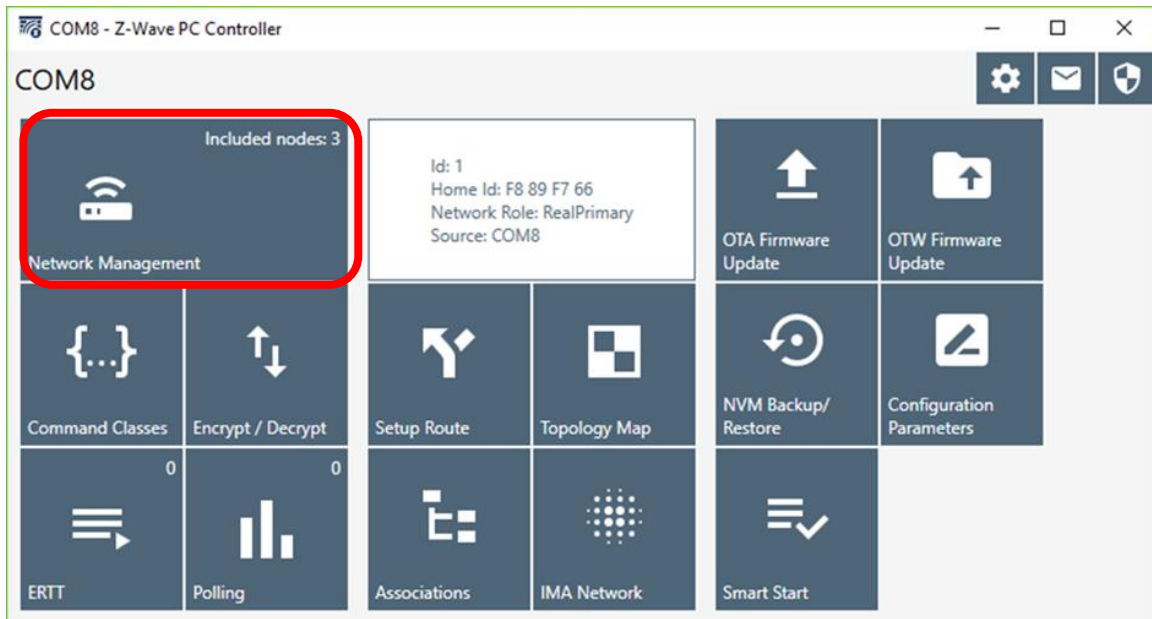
COM8 - Z-Wave PC Controller

COM8

Included nodes: 3

Network Management

Id: 1
Home Id: F8 89 F7 66
Network Role: RealPrimary
Source: COM8

OTA Firmware Update

OTW Firmware Update

{...}

Command Classes

Encrypt / Decrypt

Setup Route

Topology Map

NVM Backup/ Restore

Configuration Parameters

0

ERTT

0

Polling

Associations

IMA Network

Smart Start